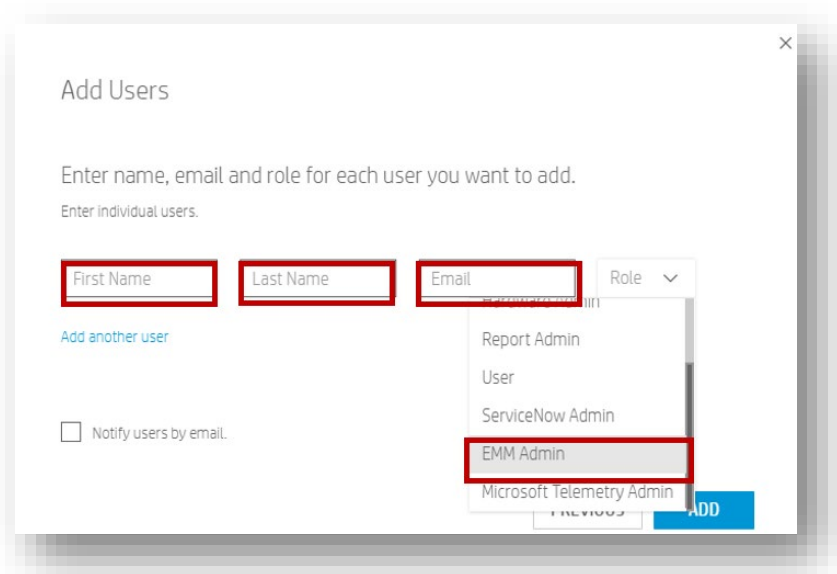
×

Add Users

Enter name, email and role for each user you want to add.

Enter individual users.

First Name
Last Name
Email
Role

Add another user

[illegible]
Report Admin
User
ServiceNow Admin
EMM Admin
Microsoft Telemetry Admin

Notify users by email.

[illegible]
ADD